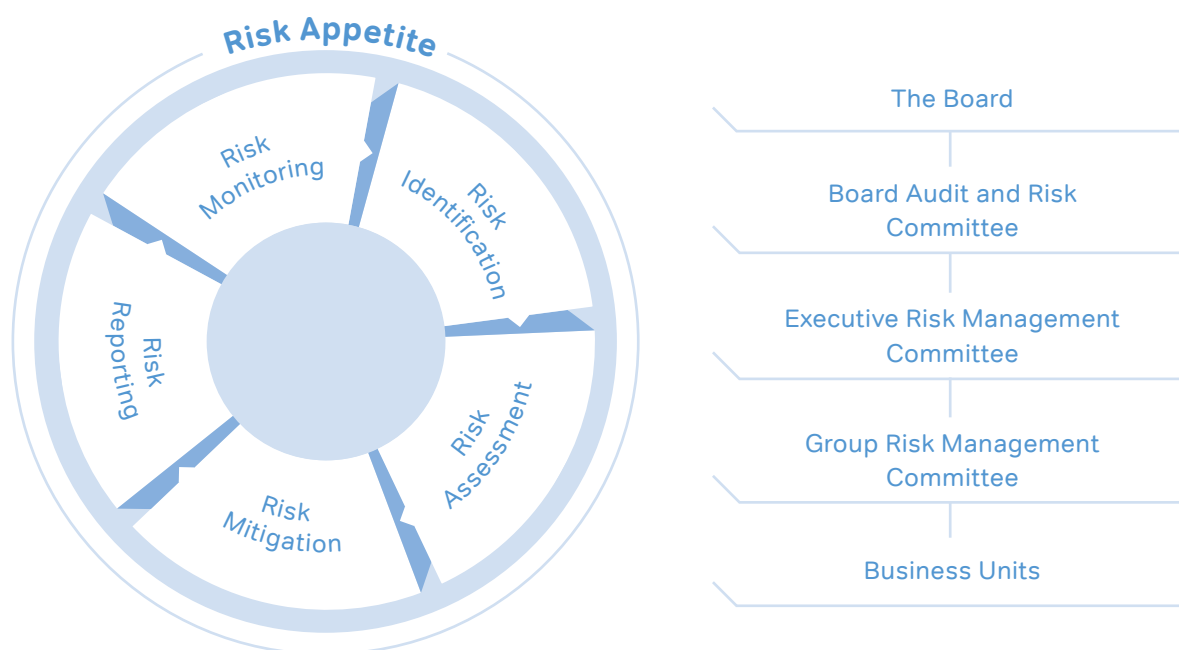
Risk Appetite

Risk Monitoring

Risk Identification

Risk Assessment

Risk Mitigation

Risk Reporting

The Board

Board Audit and Risk Committee

Executive Risk Management Committee

Group Risk Management Committee

Business Units